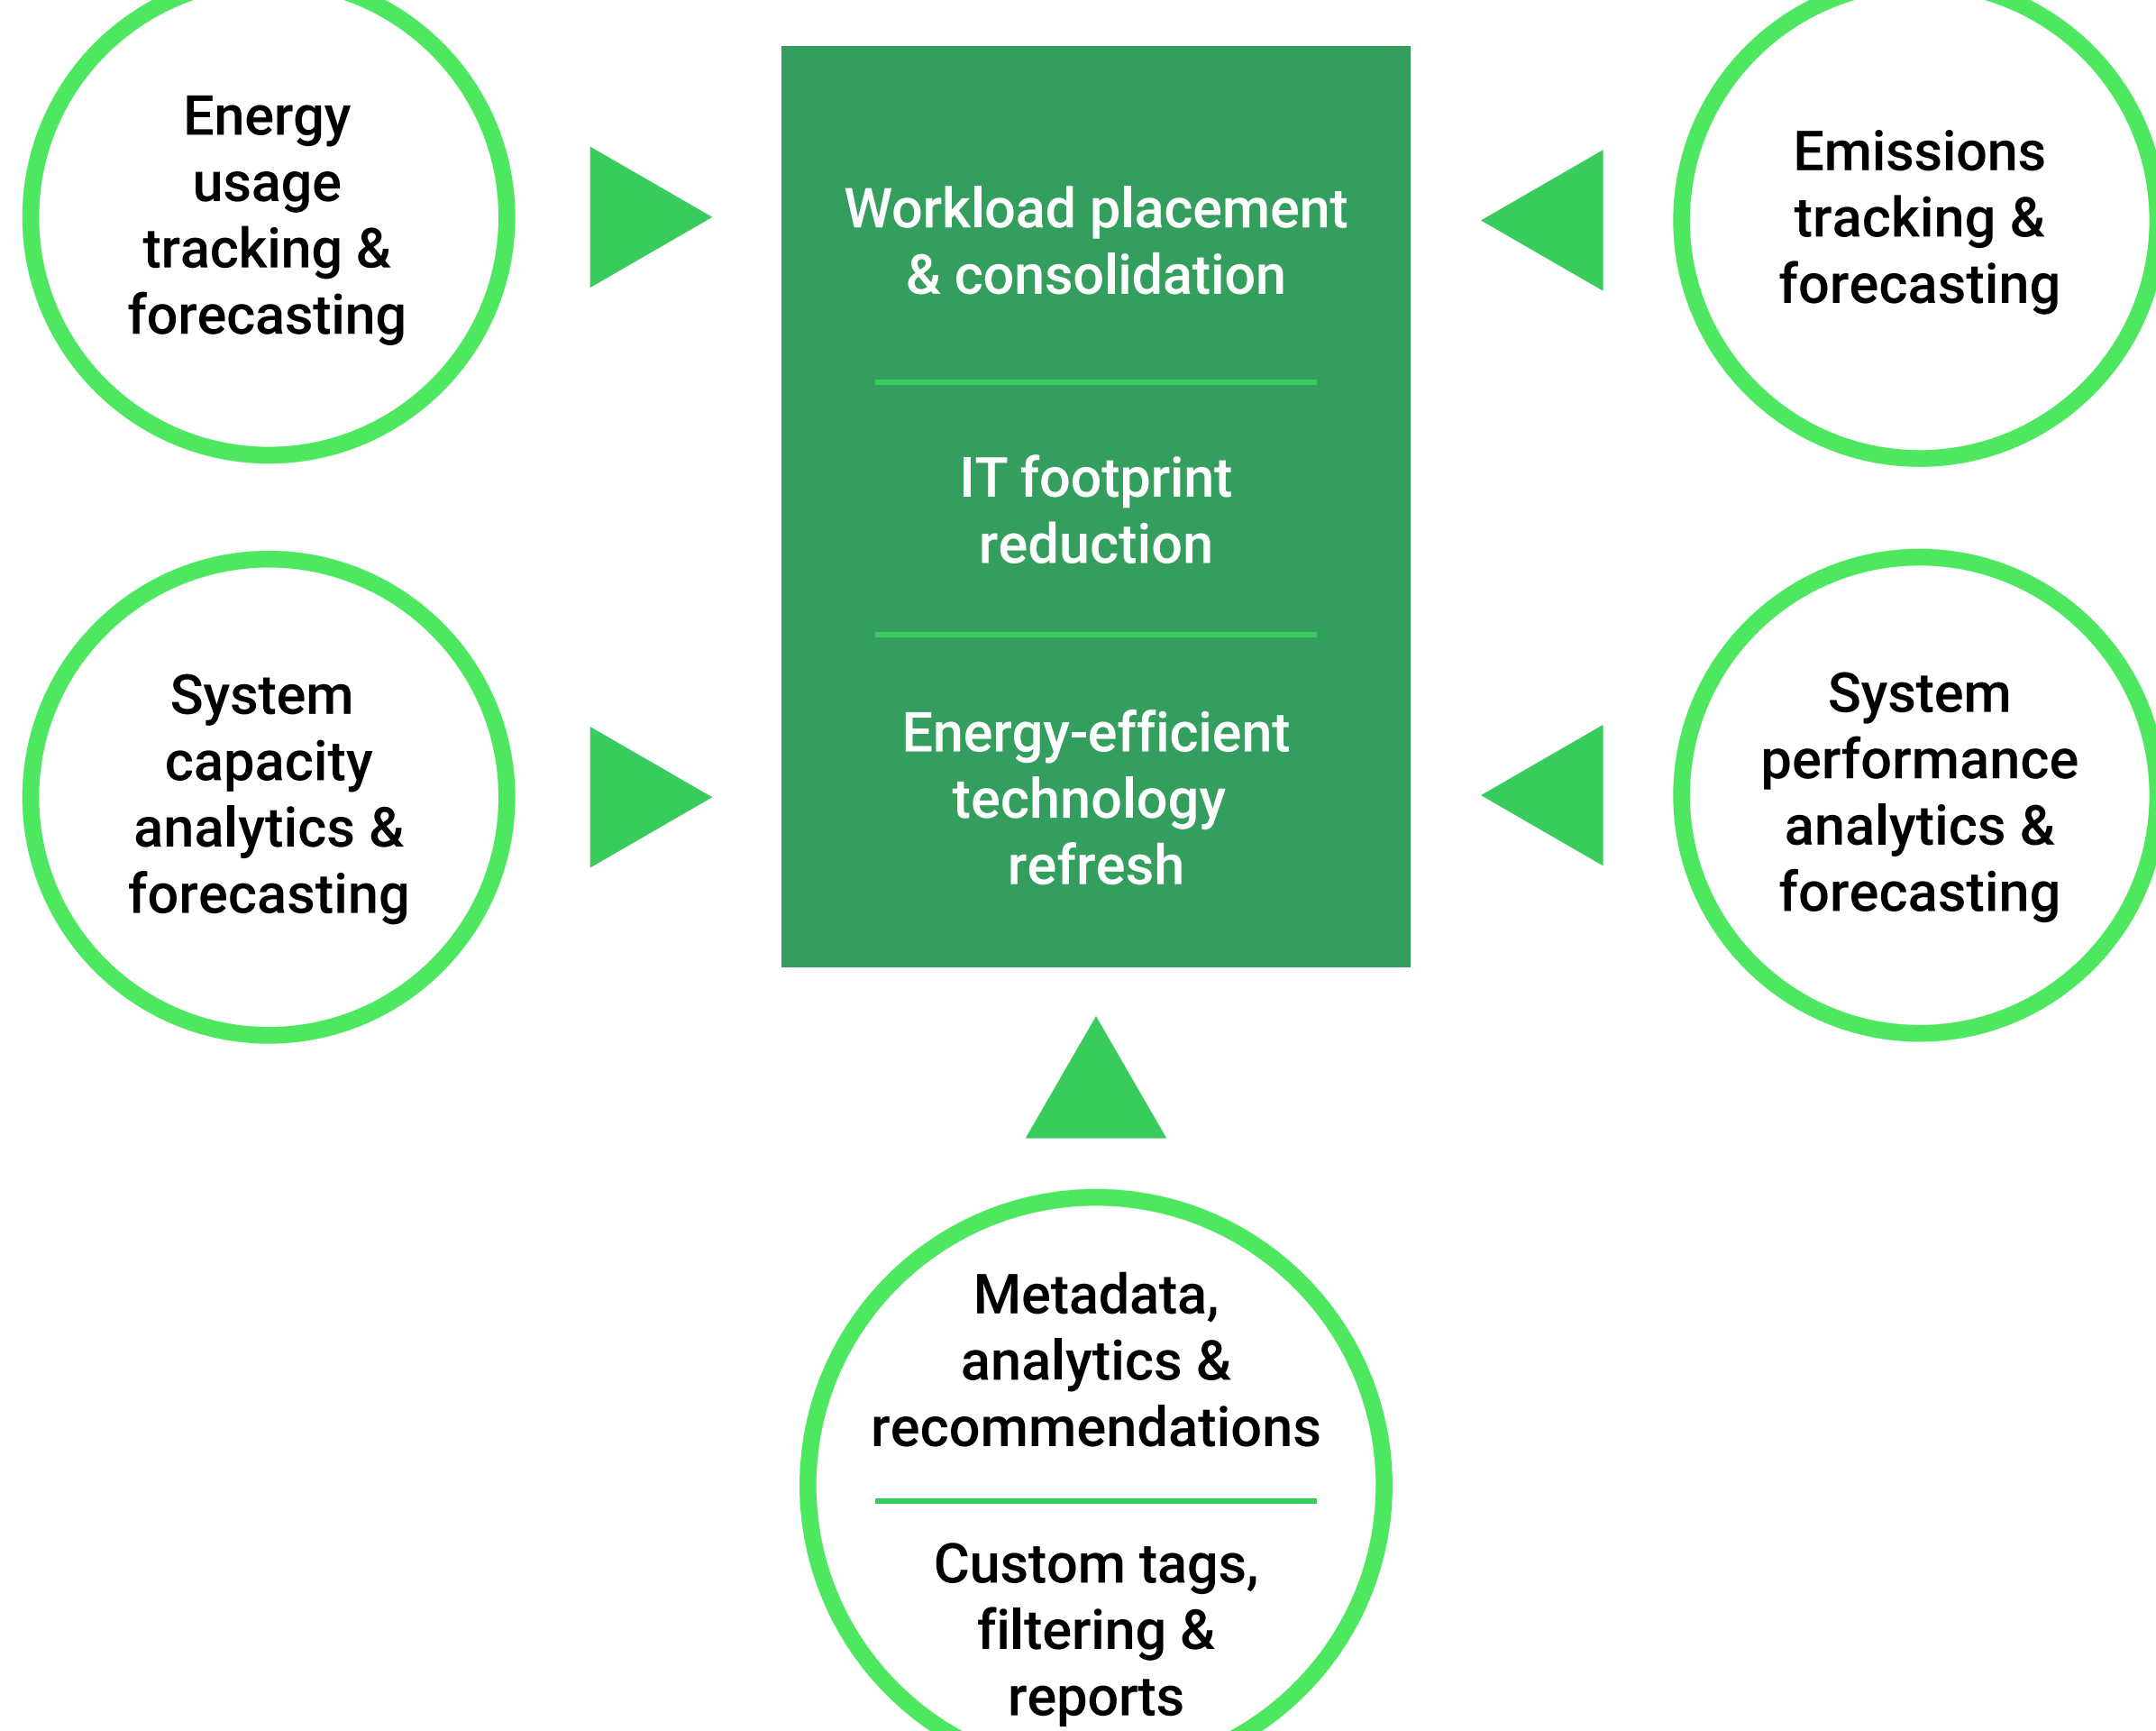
Energy usage tracking & forecasting

Workload placement & consolidation

IT footprint reduction

Energy-efficient technology refresh

Emissions tracking & forecasting

System capacity analytics & forecasting

System performance analytics & forecasting

Metadata, analytics & recommendations

Custom tags, filtering & reports